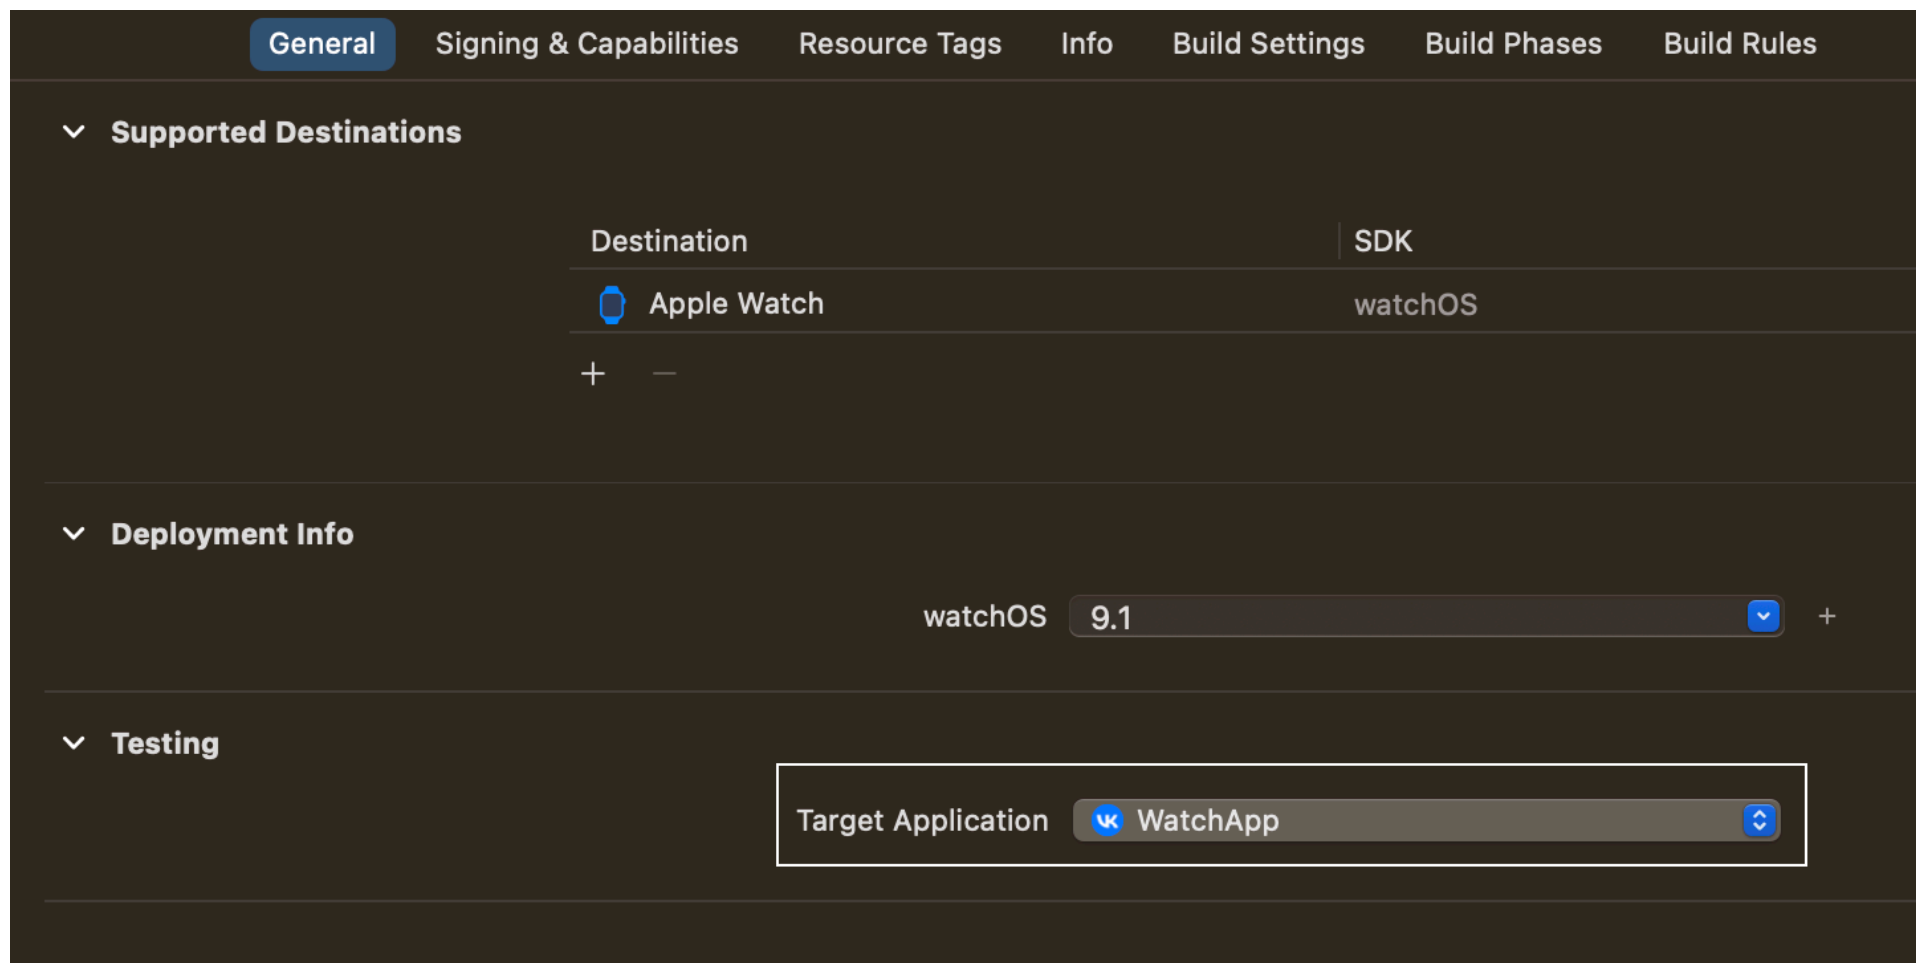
General Signing & Capabilities Resource Tags Info Build Settings Build Phases Build Rules

Supported Destinations

| Destination | SDK |
|---|---|
| Apple Watch | watchOS |

+ −

Deployment Info

watchOS 9.1 +

Testing

Target Application WatchApp